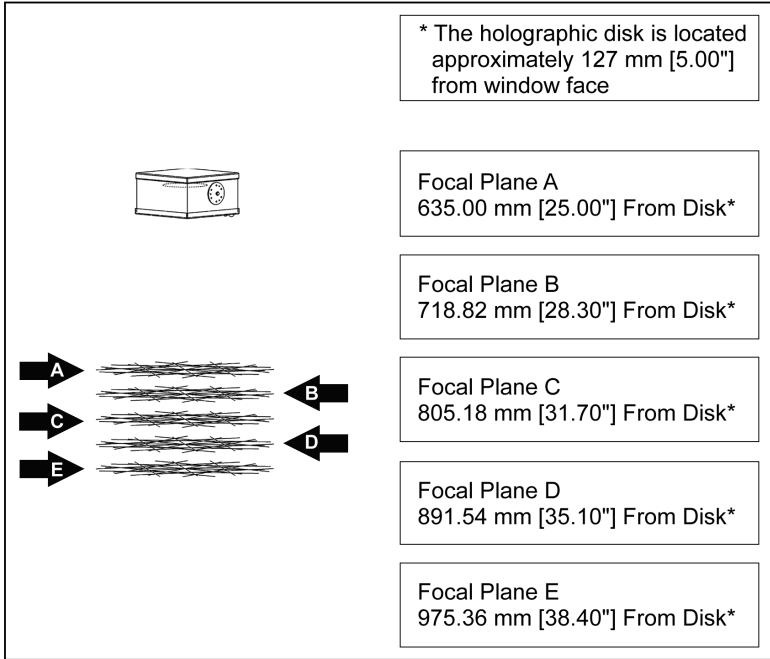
* The holographic disk is located approximately 127 mm [5.00"] from window face

Focal Plane A
635.00 mm [25.00"] From Disk*

Focal Plane B
718.82 mm [28.30"] From Disk*

Focal Plane C
805.18 mm [31.70"] From Disk*

Focal Plane D
891.54 mm [35.10"] From Disk*

Focal Plane E
975.36 mm [38.40"] From Disk*

A
B
C
D
E